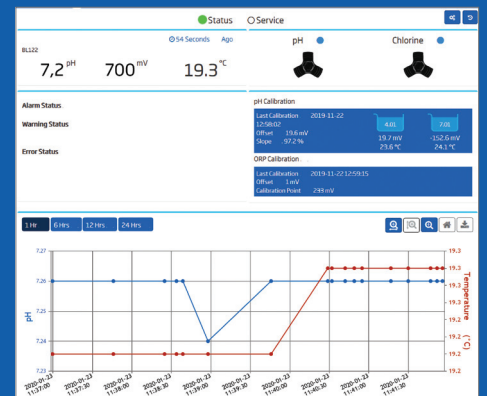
Status Service

BL122

54 Seconds Ago

7,2 pH 700 mV 19.3 °C

pH Chlorine

Alarm Status

Warning Status

Error Status

pH Calibration

Last Calibration 2019-11-22 12:58:02
Offset 19.6 mV
Slope 97.2 %

4.01
19.7 mV
23.6 °C

7.01
-152.6 mV
24.1 °C

ORP Calibration

Last Calibration 2019-11-22 12:59:15
Offset 1 mV
Calibration Point 233 mV

1 Hr 6 Hrs 12 Hrs 24 Hrs

7.27
7.26
7.25
7.24
7.23

pH

19.3
19.3
19.3
19.2
19.2
19.2

Temperature (°C)

2020-01-23 11:37:00
2020-01-23 11:37:30
2020-01-23 11:38:00
2020-01-23 11:38:30
2020-01-23 11:39:00
2020-01-23 11:39:30
2020-01-23 11:40:00
2020-01-23 11:40:30
2020-01-23 11:41:00
2020-01-23 11:41:30